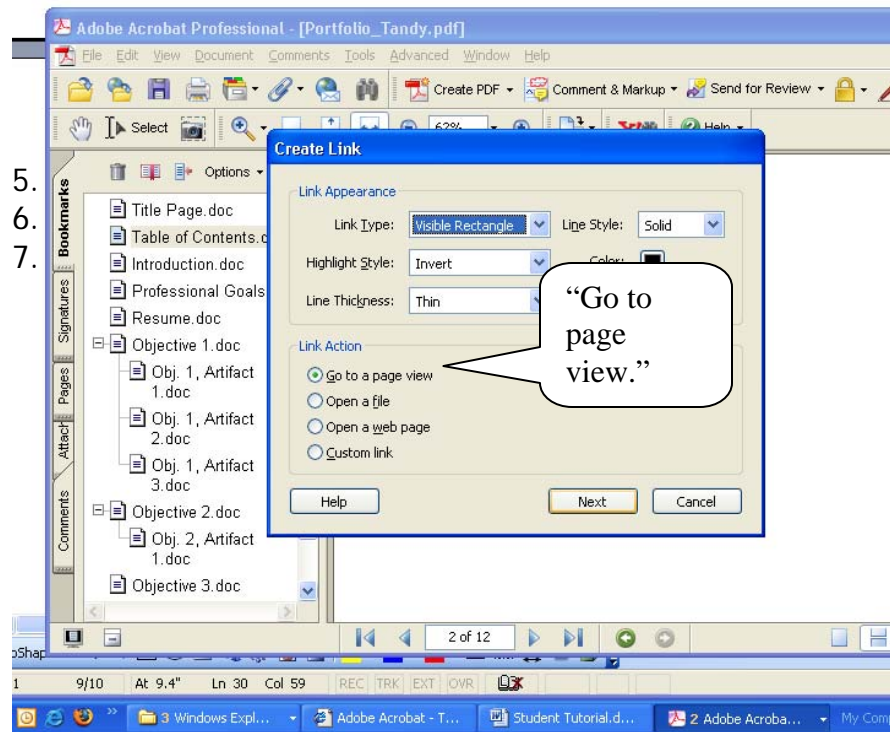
Adobe Acrobat Professional - [Portfolio_Tandy.pdf]

File Edit View Document Comments Tools Advanced Window Help

Create PDF Comment & Markup Send for Review

Select 62% Help

5.
6.
7.

Bookmarks Signatures Pages Attach Comments

Options

Title Page.doc
Table of Contents.d
Introduction.doc
Professional Goals
Resume.doc
Objective 1.doc
Obj. 1, Artifact 1.doc
Obj. 1, Artifact 2.doc
Obj. 1, Artifact 3.doc
Objective 2.doc
Obj. 2, Artifact 1.doc
Objective 3.doc

Create Link

Link Appearance

Link Type: Visible Rectangle
Line Style: Solid
Highlight Style: Invert
Color:
Line Thickness: Thin

Link Action

Go to a page view
Open a file
Open a web page
Custom link

Help Next Cancel

"Go to page view."

2 of 12

oShap

1 9/10 At 9.4" Ln 30 Col 59 REC TRK EXT OVR

3 Windows Expl... Adobe Acrobat - T... Student Tutorial.d... 2 Adobe Acroba... My Comp